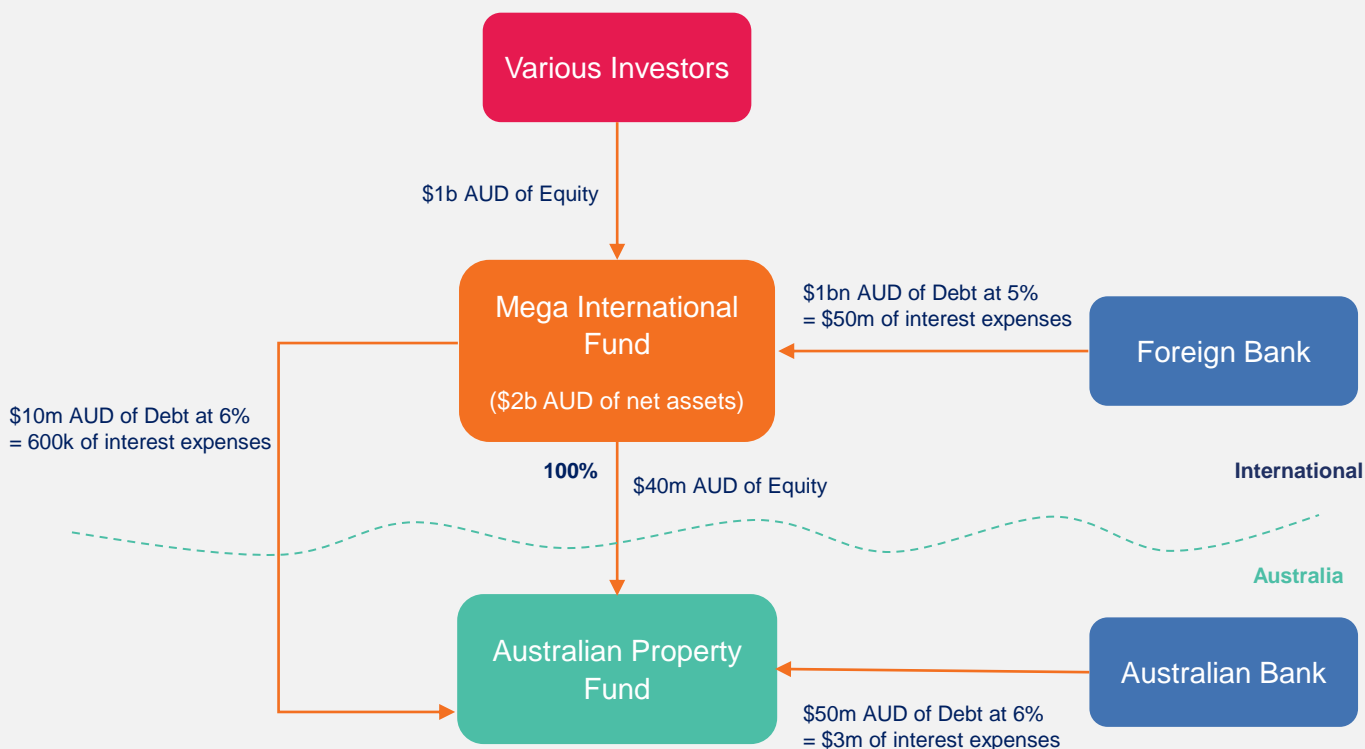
Various Investors

$1b AUD of Equity

Mega International Fund

($2b AUD of net assets)

$1bn AUD of Debt at 5%
= $50m of interest expenses

Foreign Bank

$10m AUD of Debt at 6%
= 600k of interest expenses

100%

$40m AUD of Equity

International

Australia

Australian Property Fund

Australian Bank

$50m AUD of Debt at 6%
= $3m of interest expenses